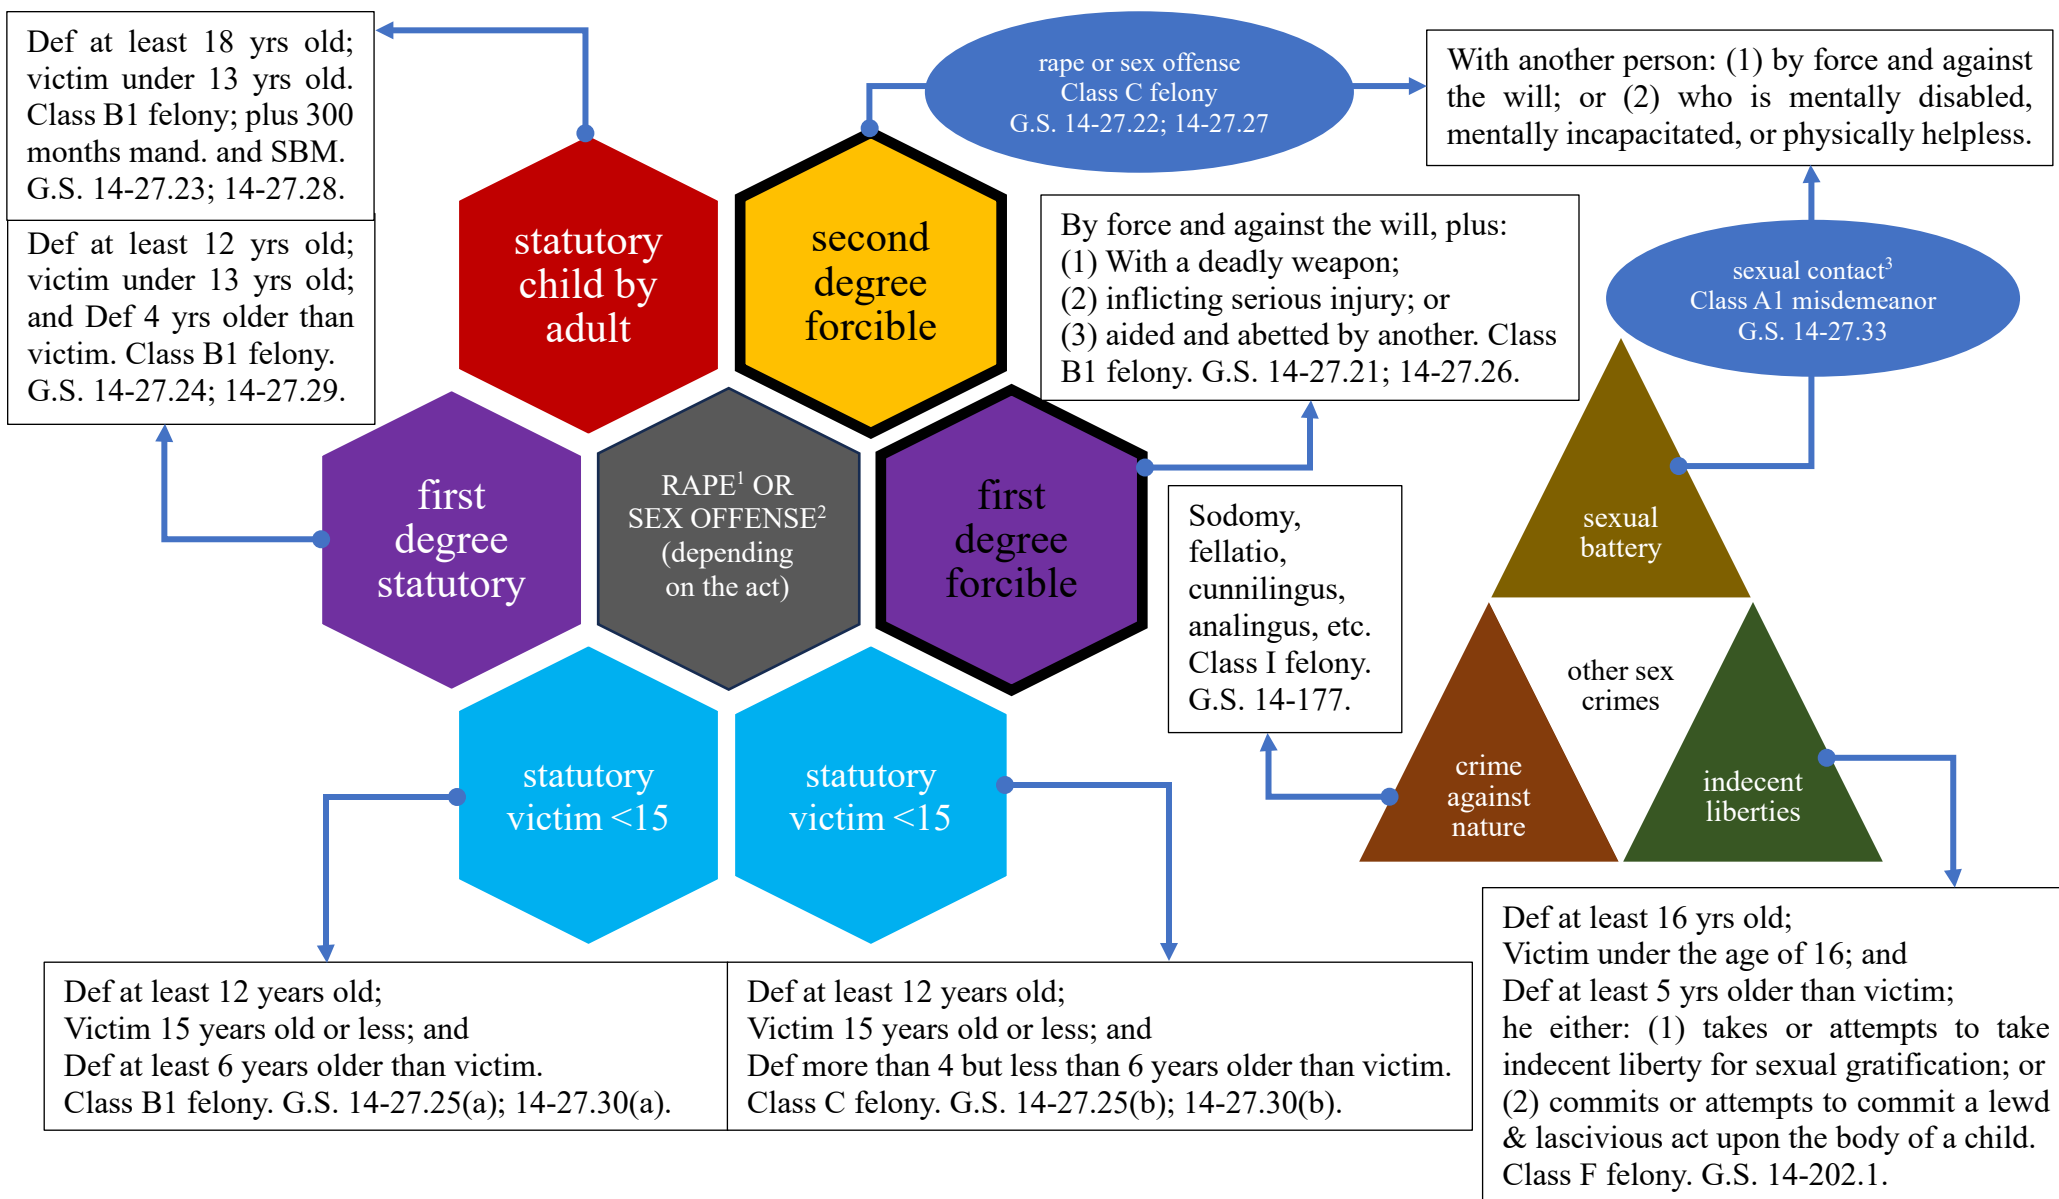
Def at least 18 yrs old; victim under 13 yrs old. Class B1 felony; plus 300 months mand. and SBM. G.S. 14-27.23; 14-27.28.

Def at least 12 yrs old; victim under 13 yrs old; and Def 4 yrs older than victim. Class B1 felony. G.S. 14-27.24; 14-27.29.

rape or sex offense
Class C felony
G.S. 14-27.22; 14-27.27

With another person: (1) by force and against the will; or (2) who is mentally disabled, mentally incapacitated, or physically helpless.

statutory child by adult

second degree forcible

By force and against the will, plus:
(1) With a deadly weapon;
(2) inflicting serious injury; or
(3) aided and abetted by another. Class B1 felony. G.S. 14-27.21; 14-27.26.

sexual contact$^3$
Class A1 misdemeanor
G.S. 14-27.33

first degree statutory

RAPE$^1$ OR SEX OFFENSE$^2$ (depending on the act)

first degree forcible

Sodomy, fellatio, cunnilingus, analingus, etc. Class I felony. G.S. 14-177.

sexual battery

other sex crimes

crime against nature

indecent liberties

statutory victim <15

statutory victim <15

Def at least 12 years old;
Victim 15 years old or less; and
Def at least 6 years older than victim.
Class B1 felony. G.S. 14-27.25(a); 14-27.30(a).

Def at least 12 years old;
Victim 15 years old or less; and
Def more than 4 but less than 6 years older than victim.
Class C felony. G.S. 14-27.25(b); 14-27.30(b).

Def at least 16 yrs old;
Victim under the age of 16; and
Def at least 5 yrs older than victim;
he either: (1) takes or attempts to take indecent liberty for sexual gratification; or (2) commits or attempts to commit a lewd & lascivious act upon the body of a child.
Class F felony. G.S. 14-202.1.